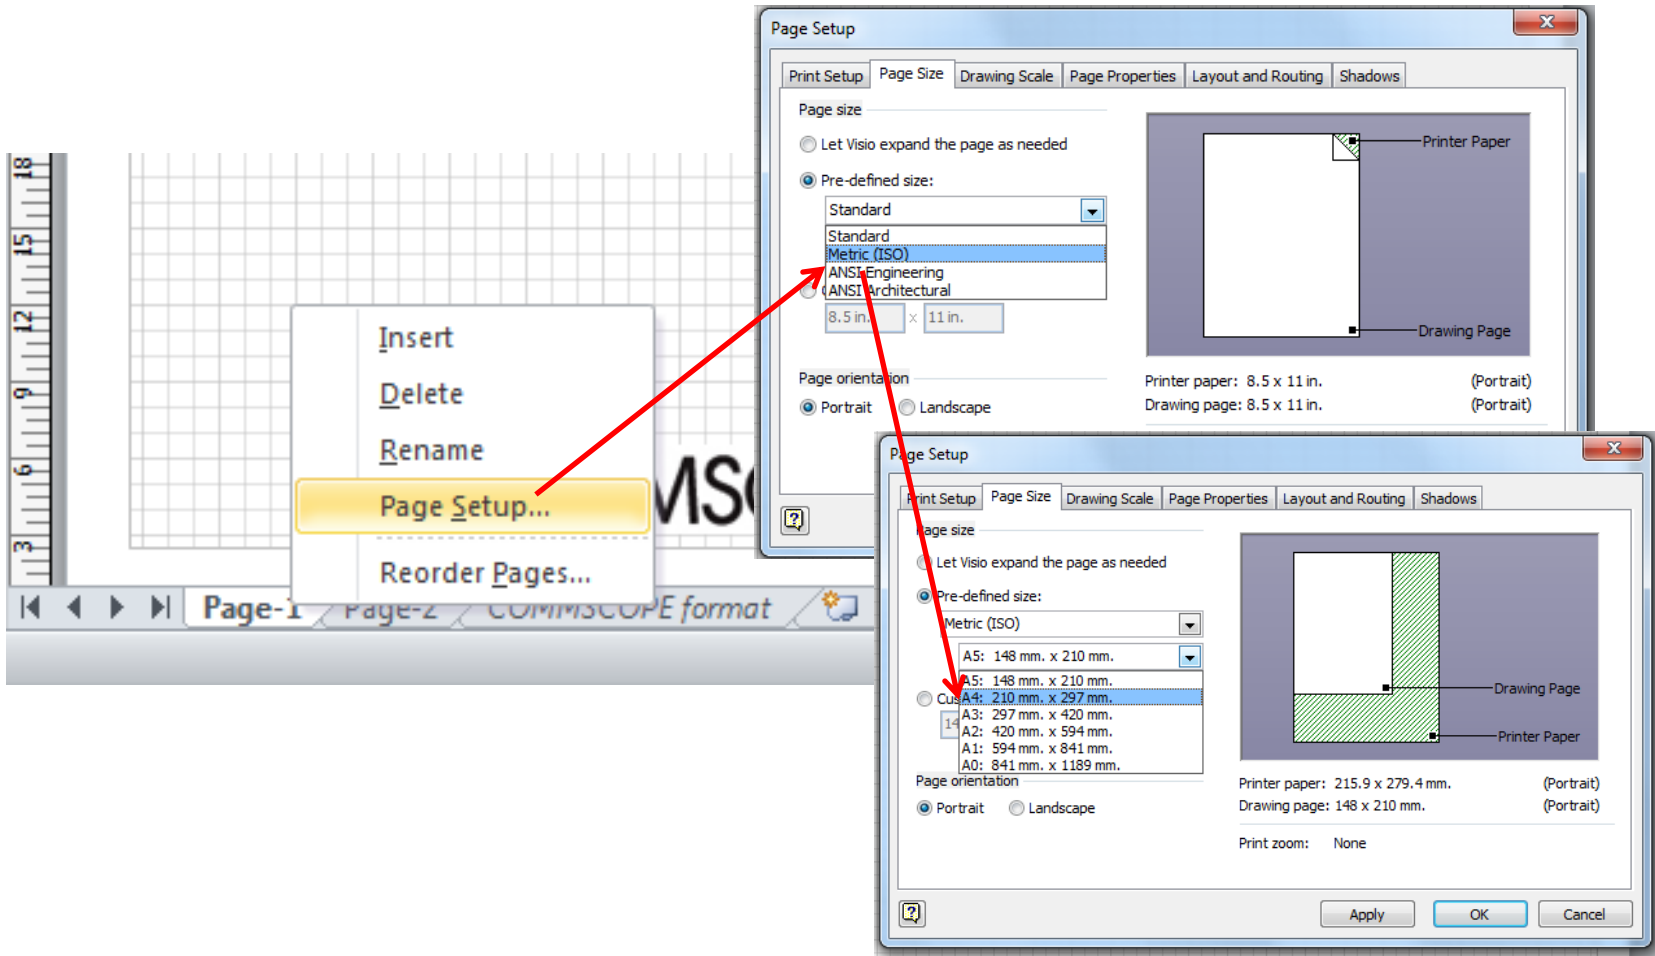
18
15
12
9
6
3

Insert
Delete
Rename
Page Setup...
Reorder Pages...

MSC

Page-1 Page-2 COMMSCOPE format

Page Setup

Print Setup | Page Size | Drawing Scale | Page Properties | Layout and Routing | Shadows

Page size

Let Visio expand the page as needed

Pre-defined size:

Standard

Standard
Metric (ISO)
ANSI Engineering
ANSI Architectural

8.5 in. x 11 in.

Printer Paper

Drawing Page

Printer paper: 8.5 x 11 in. (Portrait)
Drawing page: 8.5 x 11 in. (Portrait)

Page orientation

Portrait Landscape

Page Setup

Print Setup | Page Size | Drawing Scale | Page Properties | Layout and Routing | Shadows

Page size

Let Visio expand the page as needed

Pre-defined size:

Metric (ISO)

A5: 148 mm. x 210 mm.

A5: 148 mm. x 210 mm.
A4: 210 mm. x 297 mm.
A3: 297 mm. x 420 mm.
A2: 420 mm. x 594 mm.
A1: 594 mm. x 841 mm.
A0: 841 mm. x 1189 mm.

Cus

14

Drawing Page

Printer Paper

Printer paper: 215.9 x 279.4 mm. (Portrait)
Drawing page: 148 x 210 mm. (Portrait)

Print zoom: None

Page orientation

Portrait Landscape

Apply OK Cancel